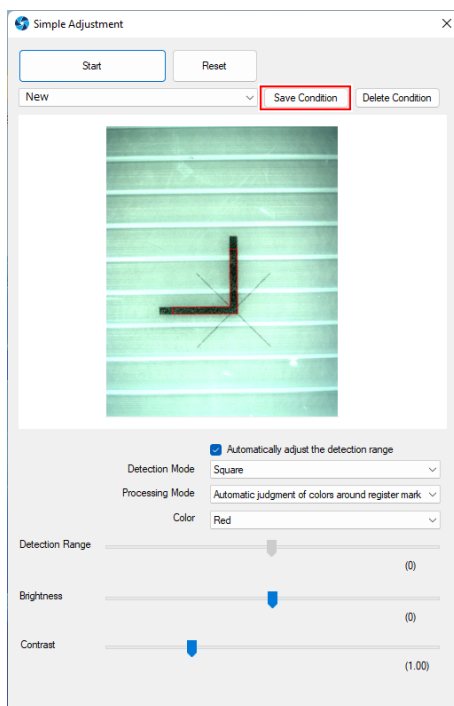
Simple Adjustment

Start

Reset

New

Save Condition

Delete Condition

Automatically adjust the detection range

Detection Mode

Square

Processing Mode

Automatic judgment of colors around register mark

Color

Red

Detection Range

(0)

Brightness

(0)

Contrast

(1.00)